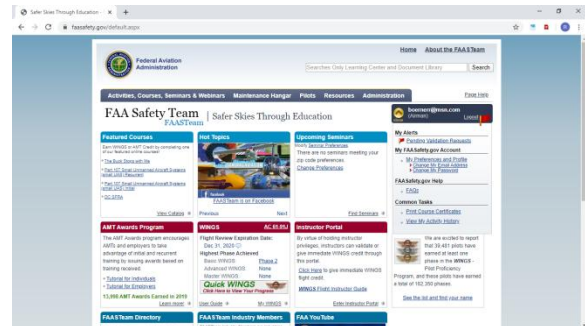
Safer Skies Through Education ×  +

faasafety.gov/default.aspx

Federal Aviation Administration

Home  About the FAASTeam

Search Online Learning Center and Document Library  Search

Activities, Courses, Seminars & Webinars  Maintenance Hangar  Pilots  Resources  Administration  Page Help

FAA Safety Team | Safer Skies Through Education
FAASTeam

boomer@msn.com (Airman)  Logout

Featured Courses

Earn WINGS or AMT Credit by completing one of our featured online courses!

The Buck Stops with Me
Part 107 Small Unmanned Aircraft Systems (small UAS) Recurrent
Part 107 Small Unmanned Aircraft Systems (small UAS) Initial
CC STRA

View Catalog »

Hot Topics

FAASTeam is on Facebook

Previous  Next

Upcoming Seminars

Modify Seminar Preferences
There are no seminars meeting your zip code preference.
Change Preferences

Find Seminars »

My Alerts
Pending Validation Requests

My FAASafety.gov Account
My Preferences and Profile
Change My Email Address
Change My Password

FAASafety.gov Help
FAQs

Common Tasks
Print Course Certificates
View My Activity History

AMT Awards Program

The AMT Awards program encourages AMTs and employers to take advantage of initial and recurrent training by issuing awards based on training received.

Tutorial for Individuals
Tutorial for Employers

13,990 AMT Awards Earned in 2019

Learn more »

WINGS  AC 61-91J

Flight Review Expiration Date: Dec 31, 2020
Highest Phase Achieved
Basic WINGS  Phase 2
Advanced WINGS  None
Master WINGS  None

Quick WINGS
Click Here to View Your Progress

User Guide »  My WINGS »

Instructor Portal

By virtue of holding instructor privileges, instructors can validate or give immediate WINGS credit through this portal.

Click Here to give immediate WINGS flight credit.

WINGS Flight Instructor Guide

Enter Instructor Portal »

We are excited to report that 39,481 pilots have earned at least one phase in the WINGS - Pilot Proficiency Program, and these pilots have earned a total of 182,360 phases.

See the list and find your name

FAASTeam Directory  FAASTeam Industry Members  FAA YouTube